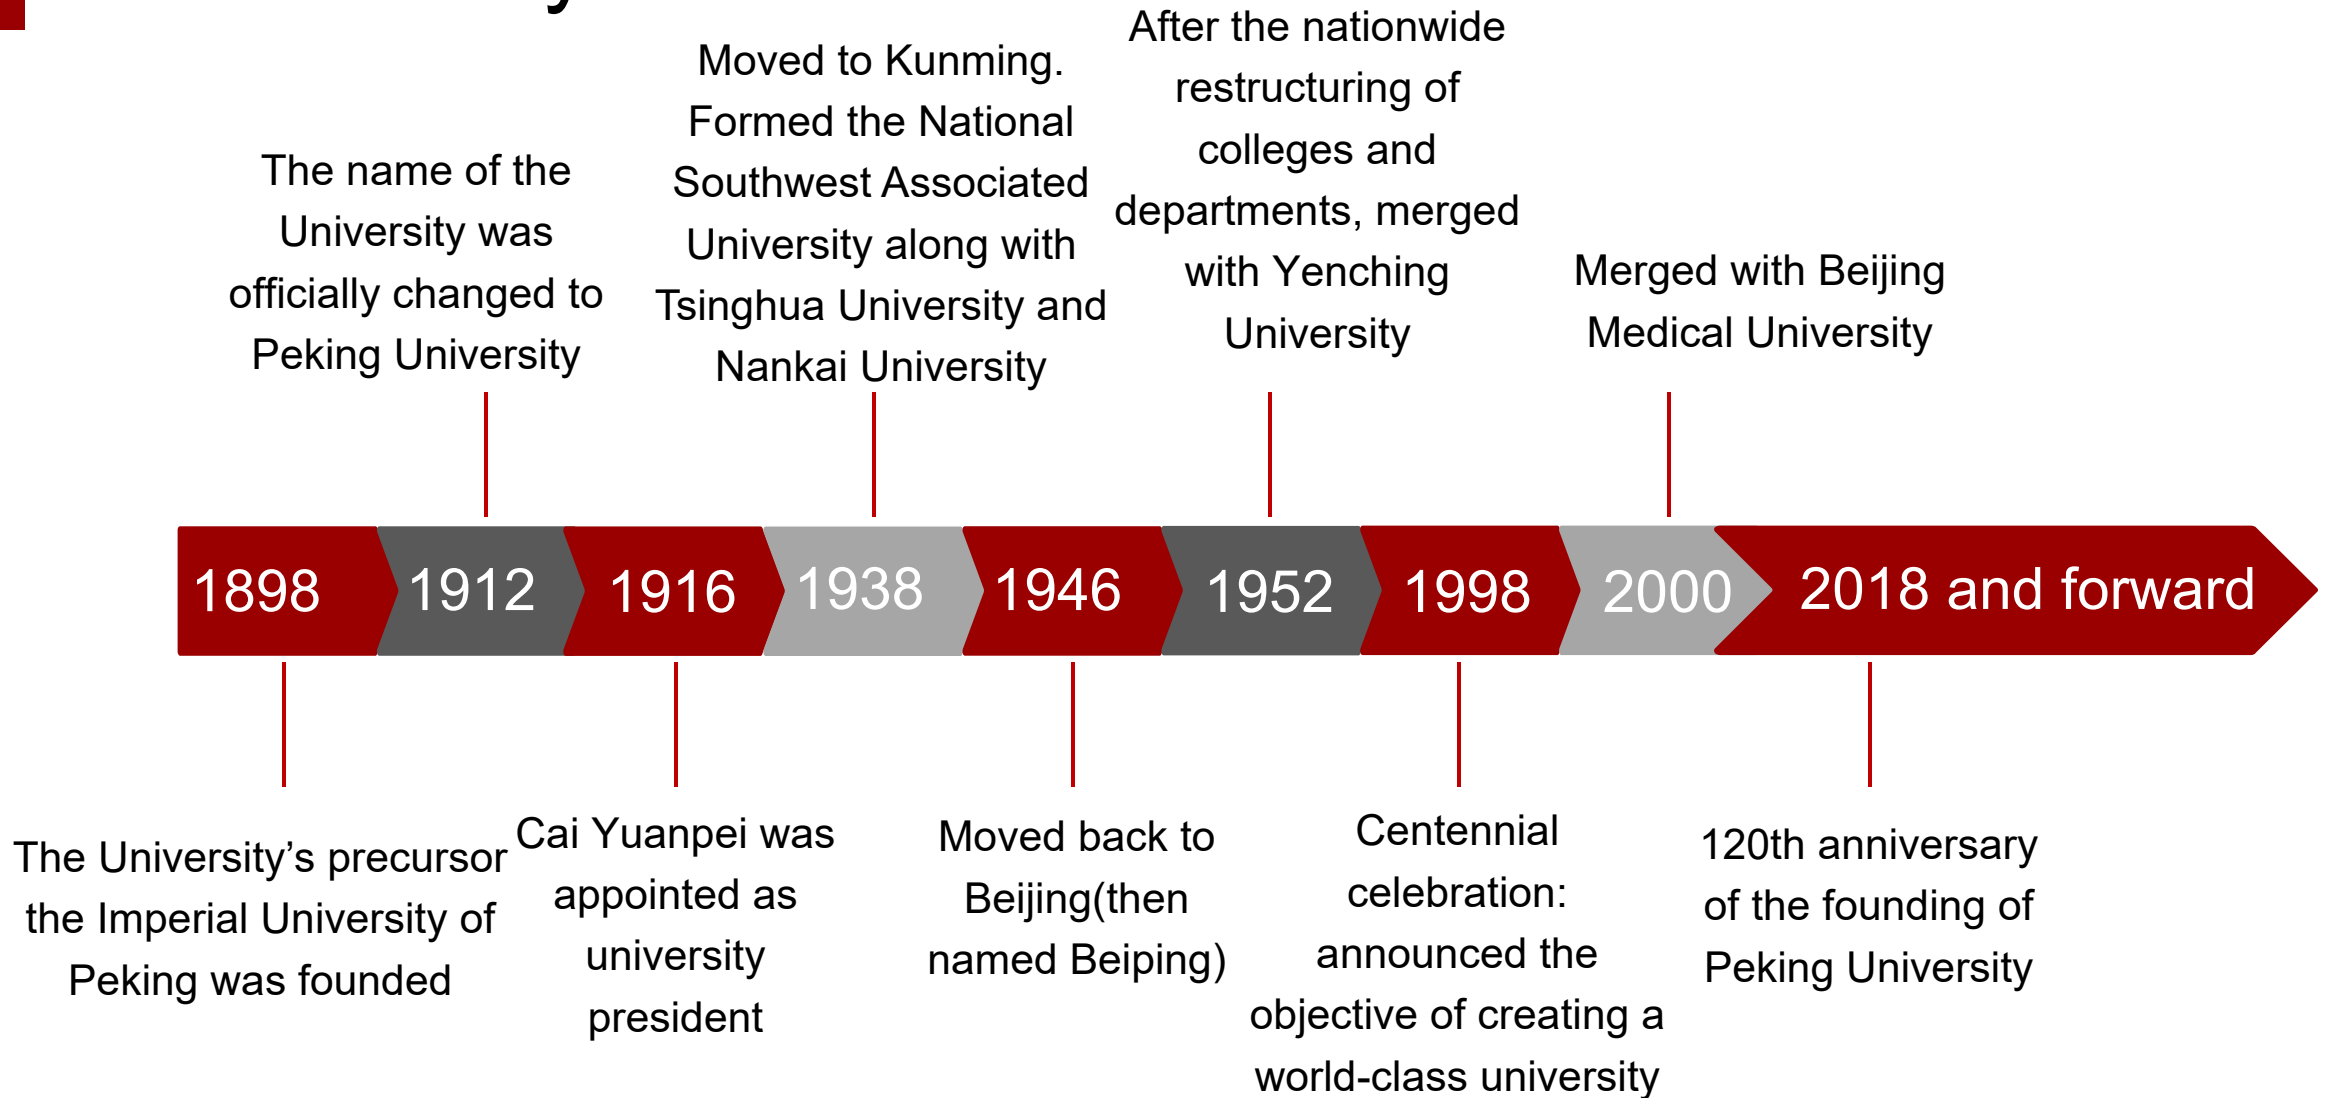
The name of the University was officially changed to Peking University

Moved to Kunming. Formed the National Southwest Associated University along with Tsinghua University and Nankai University

After the nationwide restructuring of colleges and departments, merged with Yenching University

Merged with Beijing Medical University

1898

1912

1916

1938

1946

1952

1998

2000

2018 and forward

The University’s precursor the Imperial University of Peking was founded

Cai Yuanpei was appointed as university president

Moved back to Beijing(then named Beiping)

Centennial celebration: announced the objective of creating a world-class university

120th anniversary of the founding of Peking University